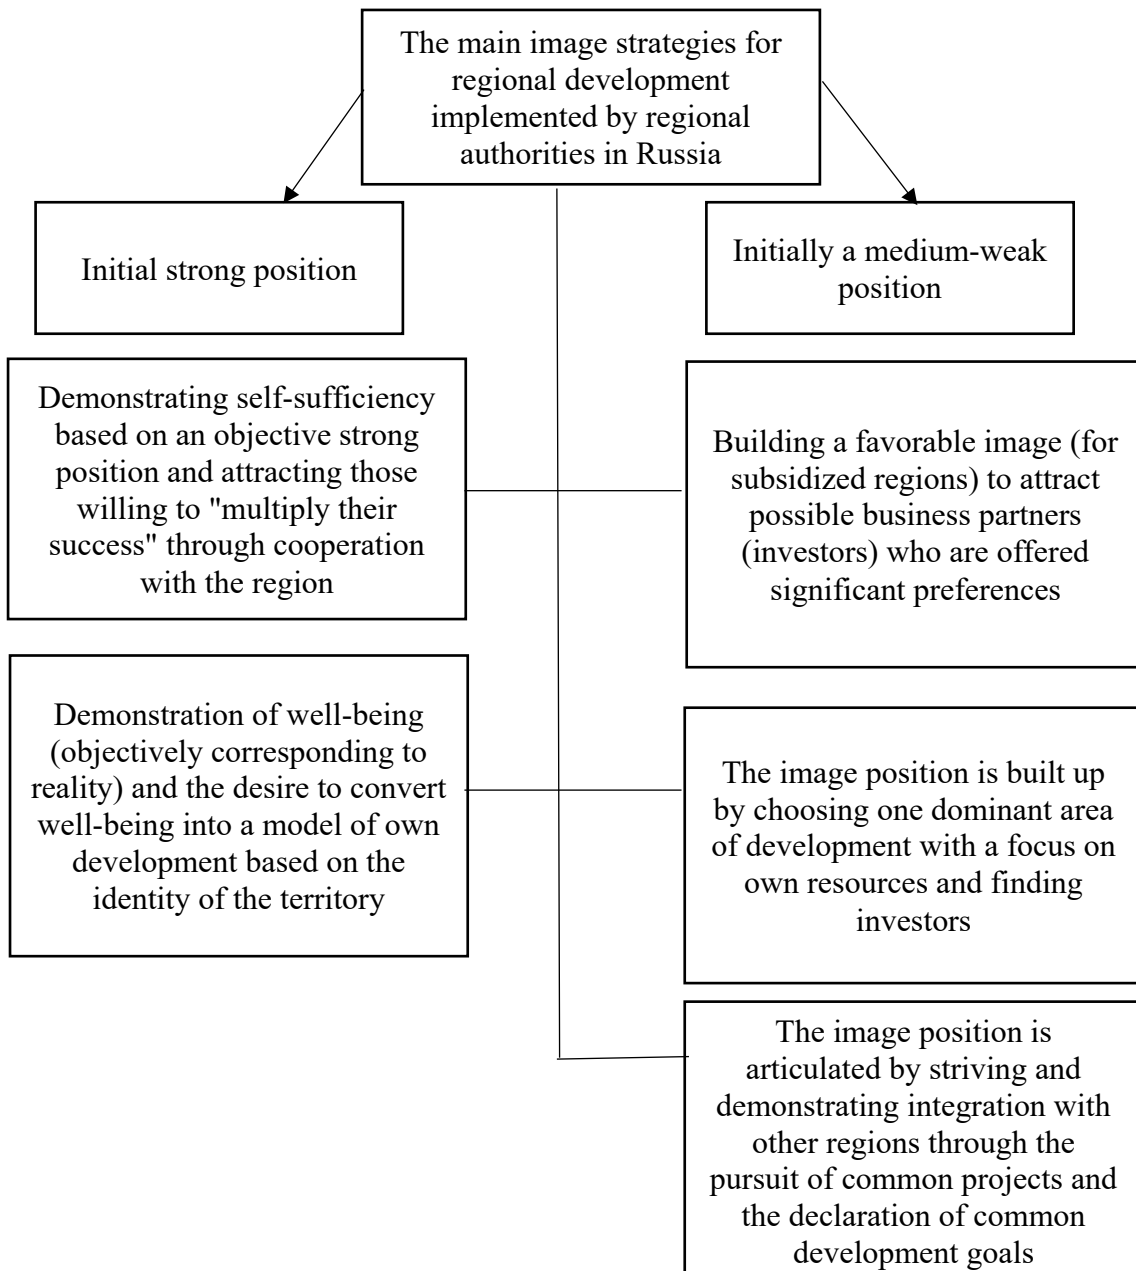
The main image strategies for regional development implemented by regional authorities in Russia

Initial strong position

Initially a medium-weak position

Demonstrating self-sufficiency based on an objective strong position and attracting those willing to "multiply their success" through cooperation with the region

Building a favorable image (for subsidized regions) to attract possible business partners (investors) who are offered significant preferences

Demonstration of well-being (objectively corresponding to reality) and the desire to convert well-being into a model of own development based on the identity of the territory

The image position is built up by choosing one dominant area of development with a focus on own resources and finding investors

The image position is articulated by striving and demonstrating integration with other regions through the pursuit of common projects and the declaration of common development goals